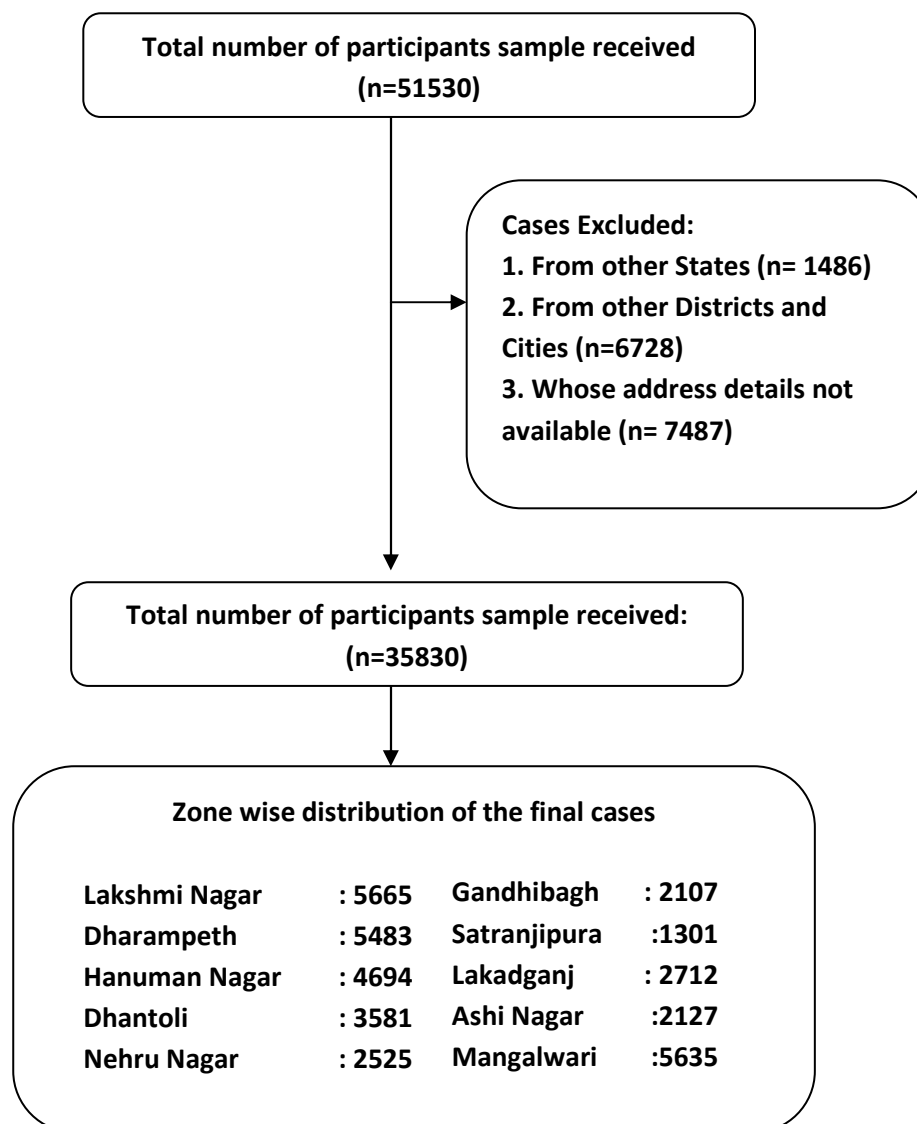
Total number of participants sample received (n=51530)

Cases Excluded:
1. From other States (n= 1486)
2. From other Districts and Cities (n=6728)
3. Whose address details not available (n= 7487)

Total number of participants sample received: (n=35830)

Zone wise distribution of the final cases

Lakshmi Nagar : 5665
Dharampeth : 5483
Hanuman Nagar : 4694
Dhantoli : 3581
Nehru Nagar : 2525

Gandhibagh : 2107
Satranjipura :1301
Lakadganj : 2712
Ashi Nagar :2127
Mangalwari :5635